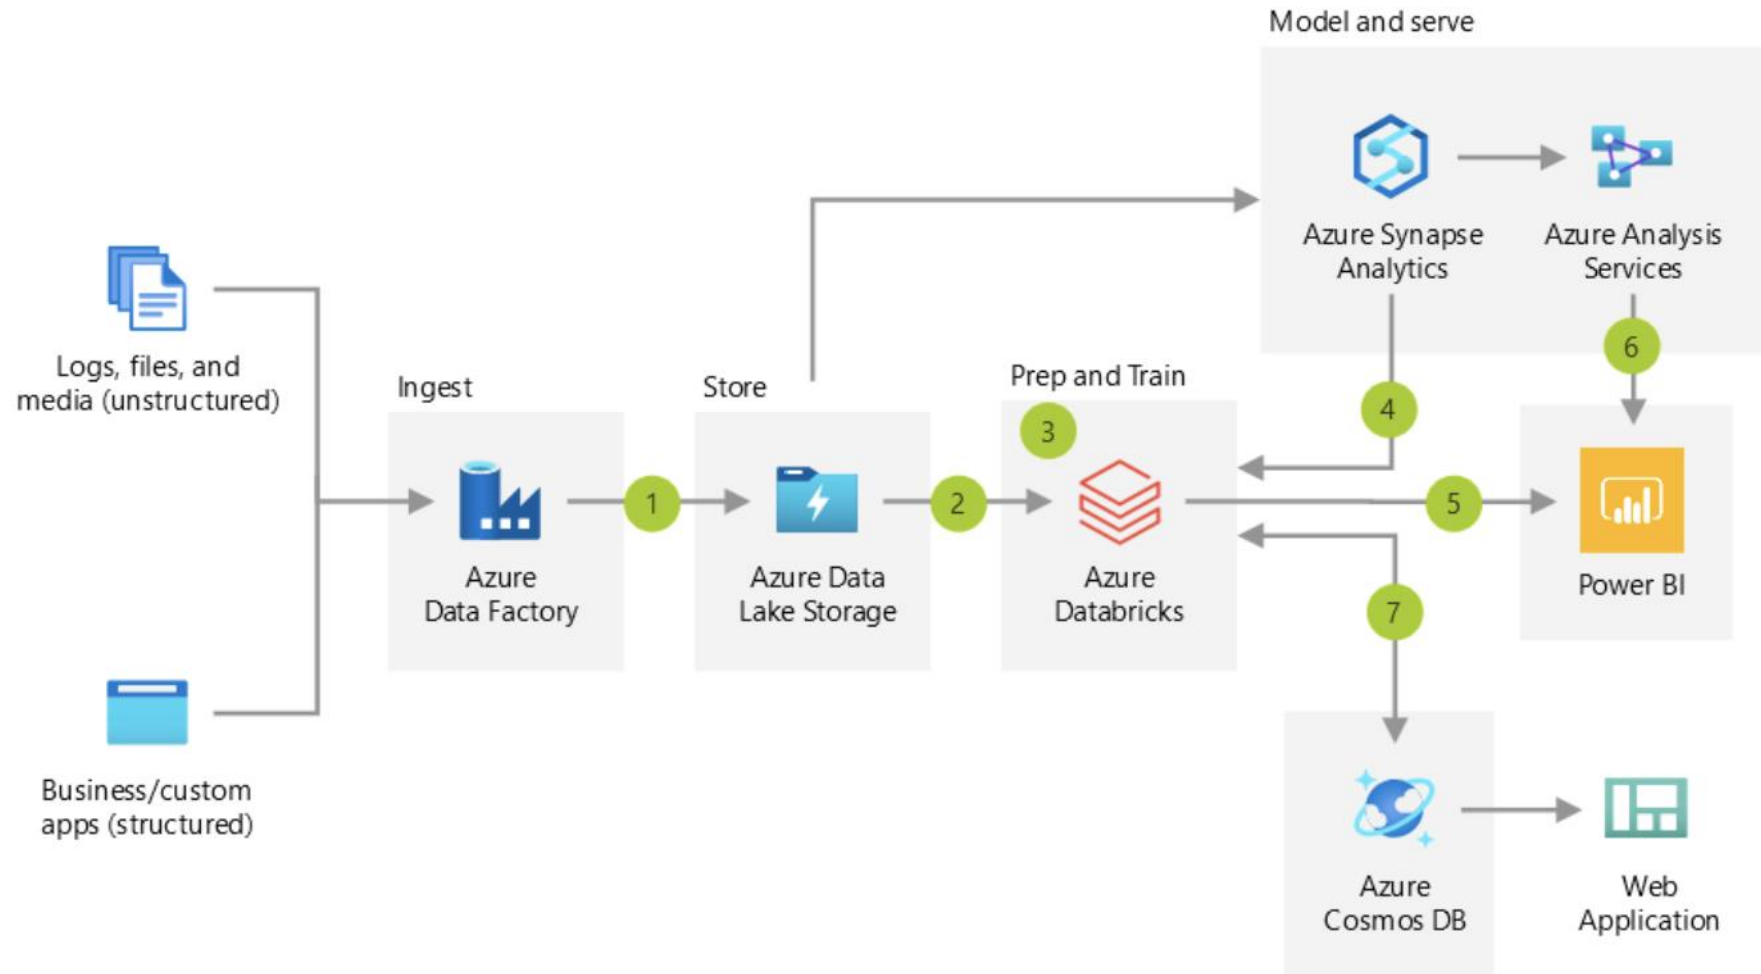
Model and serve

Azure Synapse Analytics

Azure Analysis Services

Logs, files, and media (unstructured)

Ingest

Store

Prep and Train

6

4

3

Azure Data Factory

1

Azure Data Lake Storage

2

Azure Databricks

5

Power BI

7

Business/custom apps (structured)

Azure Cosmos DB

Web Application